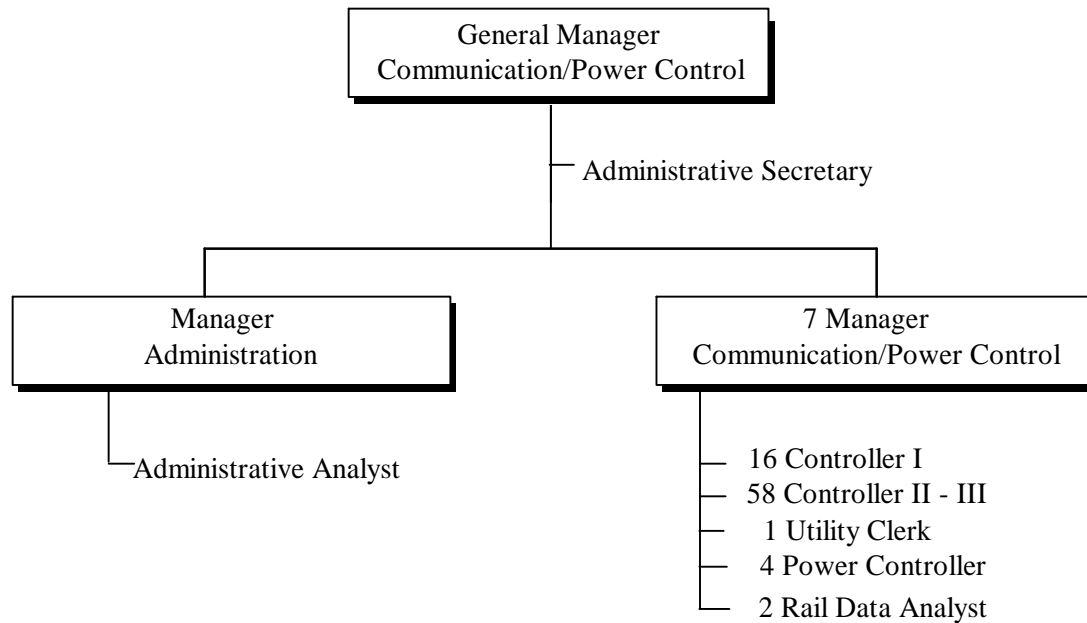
General Manager
Communication/Power Control

Administrative Secretary

Manager
Administration

Administrative Analyst

7 Manager
Communication/Power Control

16 Controller I
58 Controller II - III
1 Utility Clerk
4 Power Controller
2 Rail Data Analyst